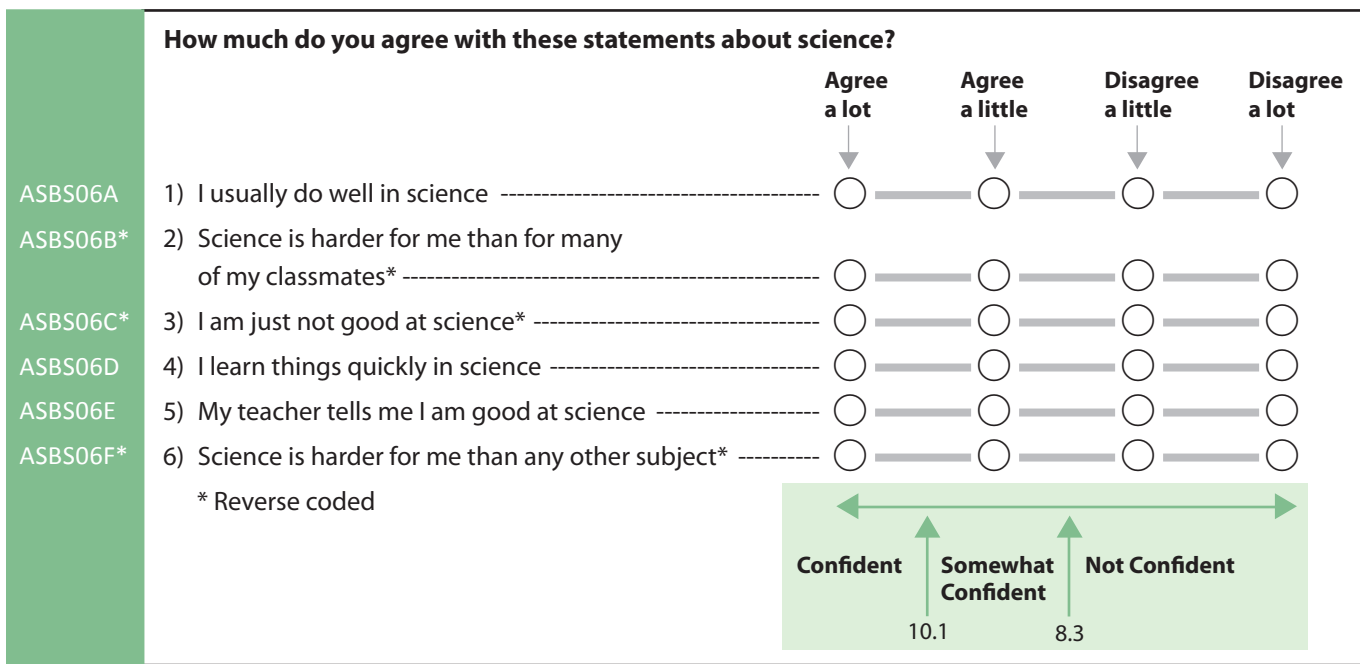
How much do you agree with these statements about science?

Agree a lot | Agree a little | Disagree a little | Disagree a lot

ASBS06A 1) I usually do well in science

ASBS06B* 2) Science is harder for me than for many of my classmates*

ASBS06C* 3) I am just not good at science*

ASBS06D 4) I learn things quickly in science

ASBS06E 5) My teacher tells me I am good at science

ASBS06F* 6) Science is harder for me than any other subject*

* Reverse coded

Confident | Somewhat Confident | Not Confident

10.1 8.3